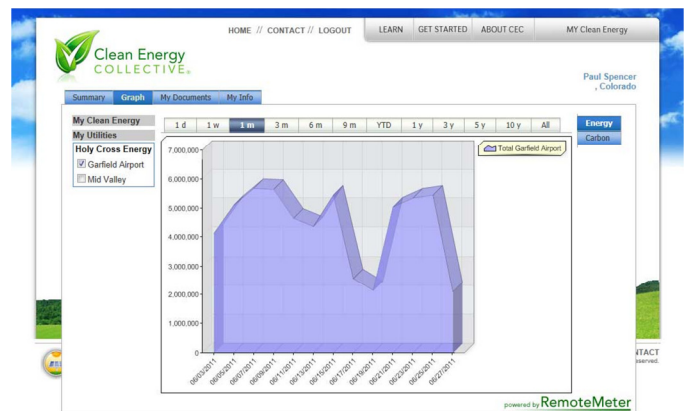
HOME // CONTACT // LOGOUT

LEARN GET STARTED ABOUT CEC MY Clean Energy

Clean Energy COLLECTIVE.

Paul Spencer , Colorado

Summary Graph My Documents My Info

My Clean Energy

My Utilities

Holy Cross Energy

Garfield Airport

Mid Valley

1 d 1 w 1 m 3 m 6 m 9 m YTD 1 y 3 y 5 y 10 y All

Energy

Carbon

Total Garfield Airport

7,000,000

6,000,000

5,000,000

4,000,000

3,000,000

2,000,000

1,000,000

0

06/03/2011 06/05/2011 06/07/2011 06/09/2011 06/11/2011 06/13/2011 06/15/2011 06/17/2011 06/19/2011 06/21/2011 06/23/2011 06/25/2011 06/27/2011

powered by RemoteMeter

NTACT

served.